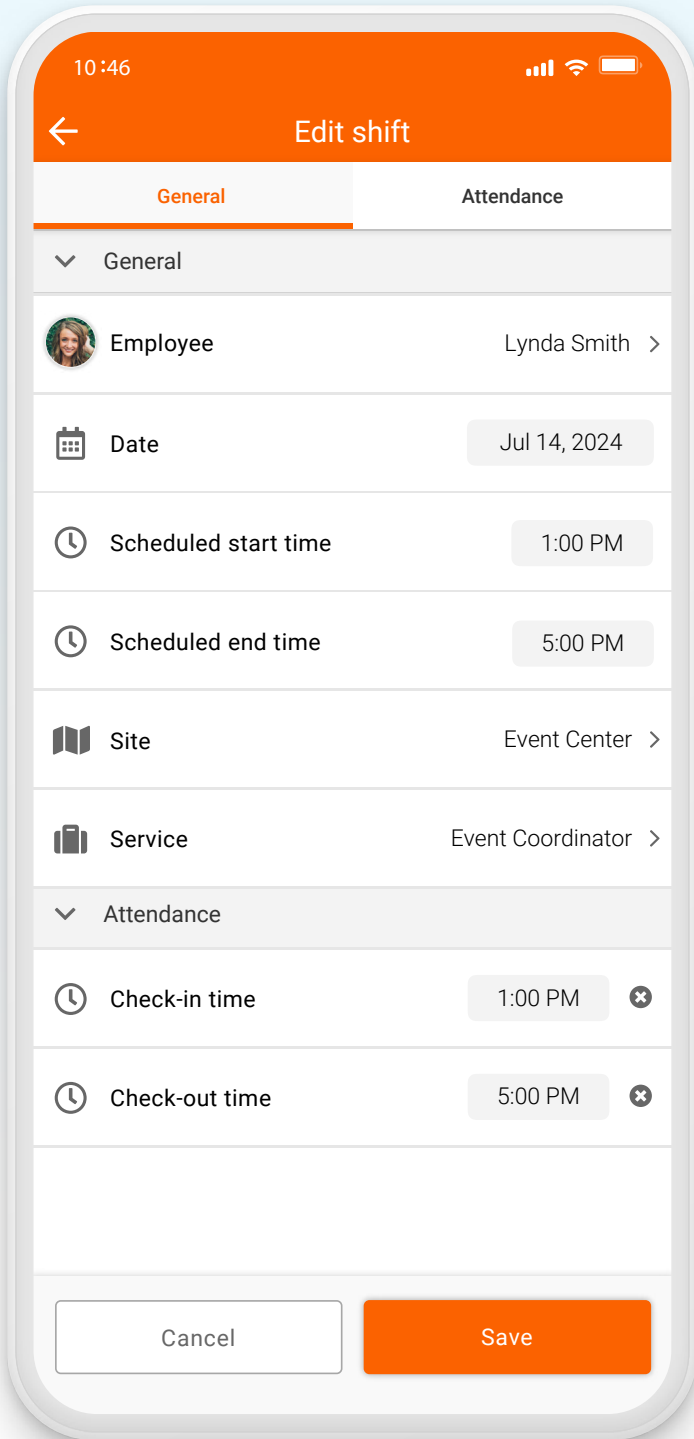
10:46

Edit shift

General

Attendance

General

Employee Lynda Smith

Date Jul 14, 2024

Scheduled start time 1:00 PM

Scheduled end time 5:00 PM

Site Event Center

Service Event Coordinator

Attendance

Check-in time 1:00 PM

Check-out time 5:00 PM

Cancel

Save